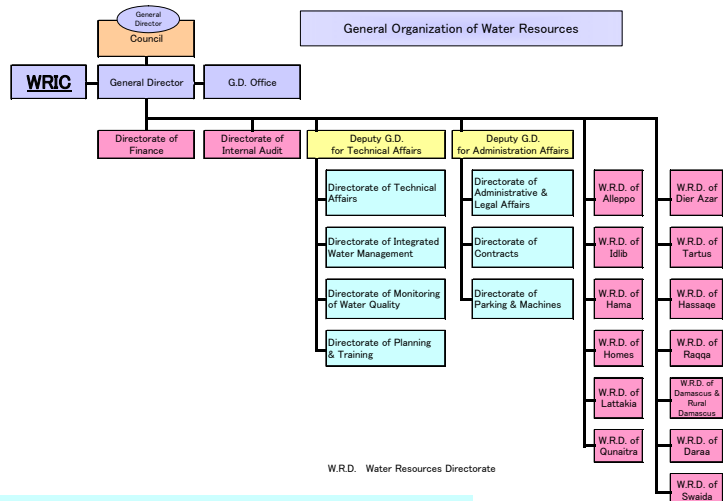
General Director

Council

General Organization of Water Resources

WRIC

General Director

G.D. Office

Directorate of Finance

Directorate of Internal Audit

Deputy G.D. for Technical Affairs

Deputy G.D. for Administration Affairs

Directorate of Technical Affairs

Directorate of Integrated Water Management

Directorate of Monitoring of Water Quality

Directorate of Planning & Training

Directorate of Administrative & Legal Affairs

Directorate of Contracts

Directorate of Parking & Machines

W.R.D. of Alleppo

W.R.D. of Idlib

W.R.D. of Hama

W.R.D. of Homes

W.R.D. of Lattakia

W.R.D. of Qunaitra

W.R.D. of Dier Azar

W.R.D. of Tartus

W.R.D. of Hassaqe

W.R.D. of Raqqa

W.R.D. of Damascus & Rural Damascus

W.R.D. of Daraa

W.R.D. of Swaida

W.R.D. Water Resources Directorate